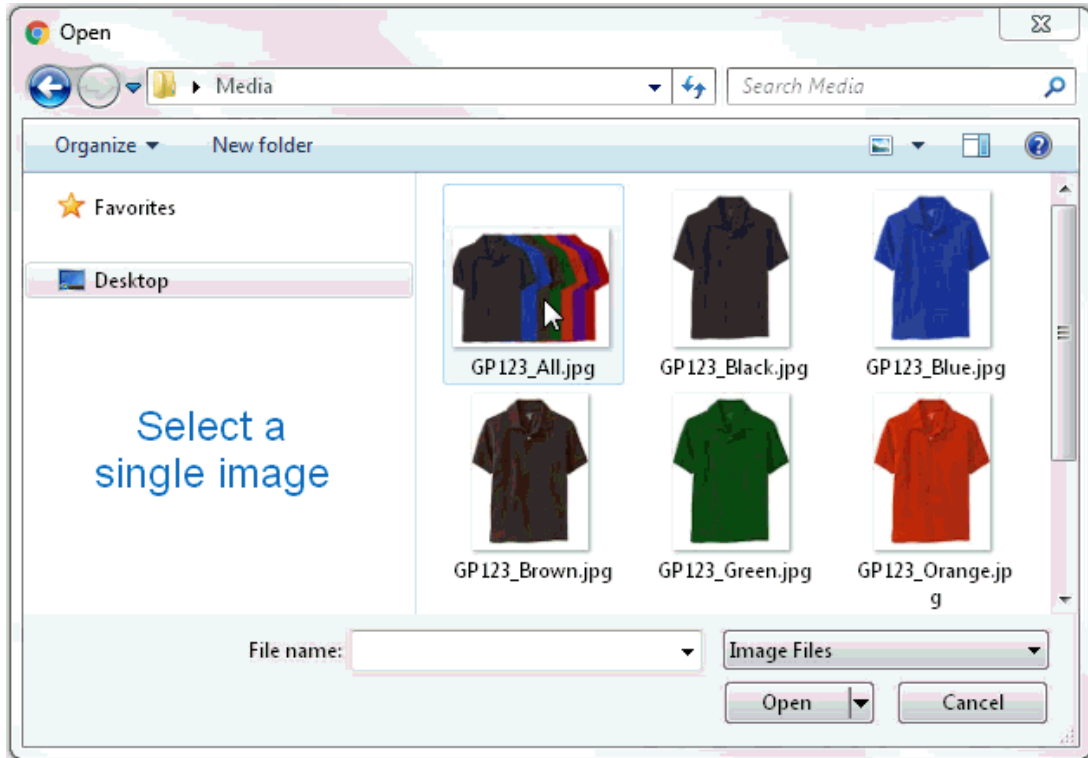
Open

Media

Search Media

Organize ▾ New folder

Favorites

Desktop

Select a single image

GP123_All.jpg

GP123_Black.jpg

GP123_Blue.jpg

GP123_Brown.jpg

GP123_Green.jpg

GP123_Orange.jpg

File name:

Image Files

Open

Cancel